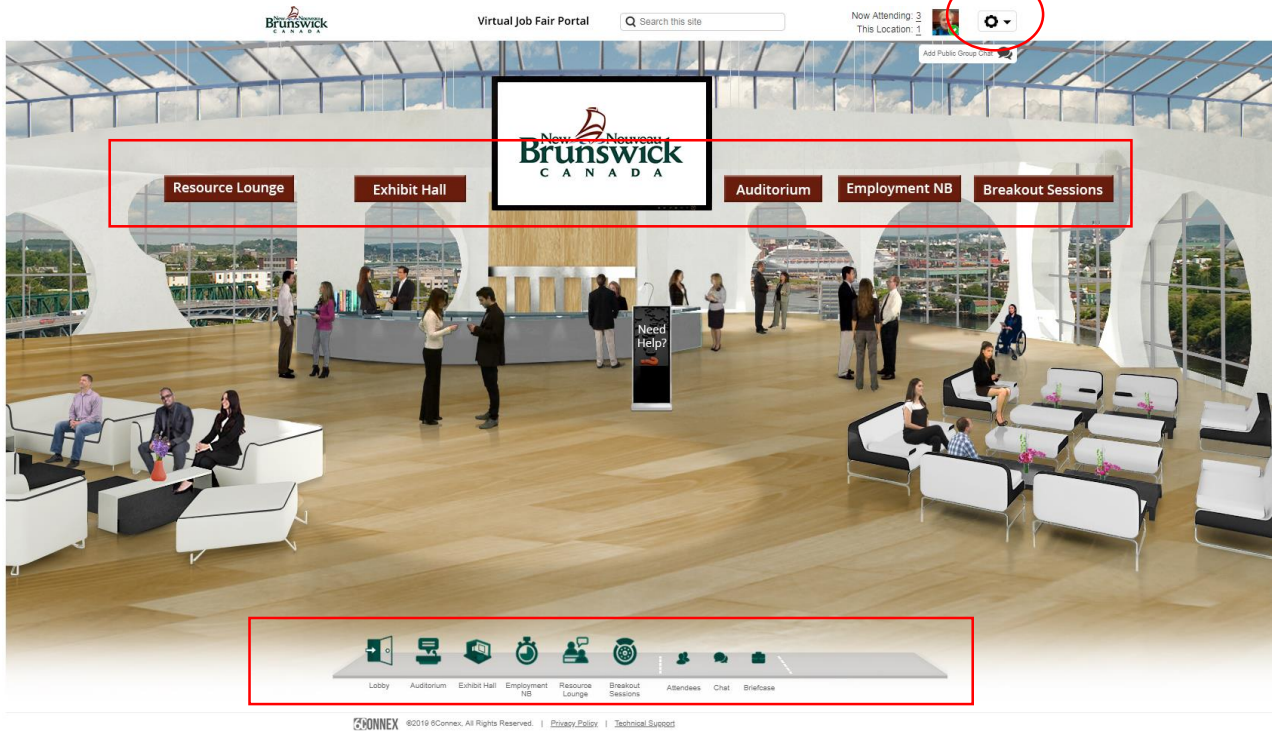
New Nouveau Brunswick CANADA

Virtual Job Fair Portal

Search this site

Now Attending: 3
This Location: 1

Add Public Group Chat

New Nouveau Brunswick CANADA

Resource Lounge

Exhibit Hall

Auditorium

Employment NB

Breakout Sessions

Need Help?

Lobby

Auditorium

Exhibit Hall

Employment NB

Resource Lounge

Breakout Sessions

Attendees

Chat

Briefcase

6CONNEX ©2019 6Connex, All Rights Reserved. | Privacy Policy | Technical Support